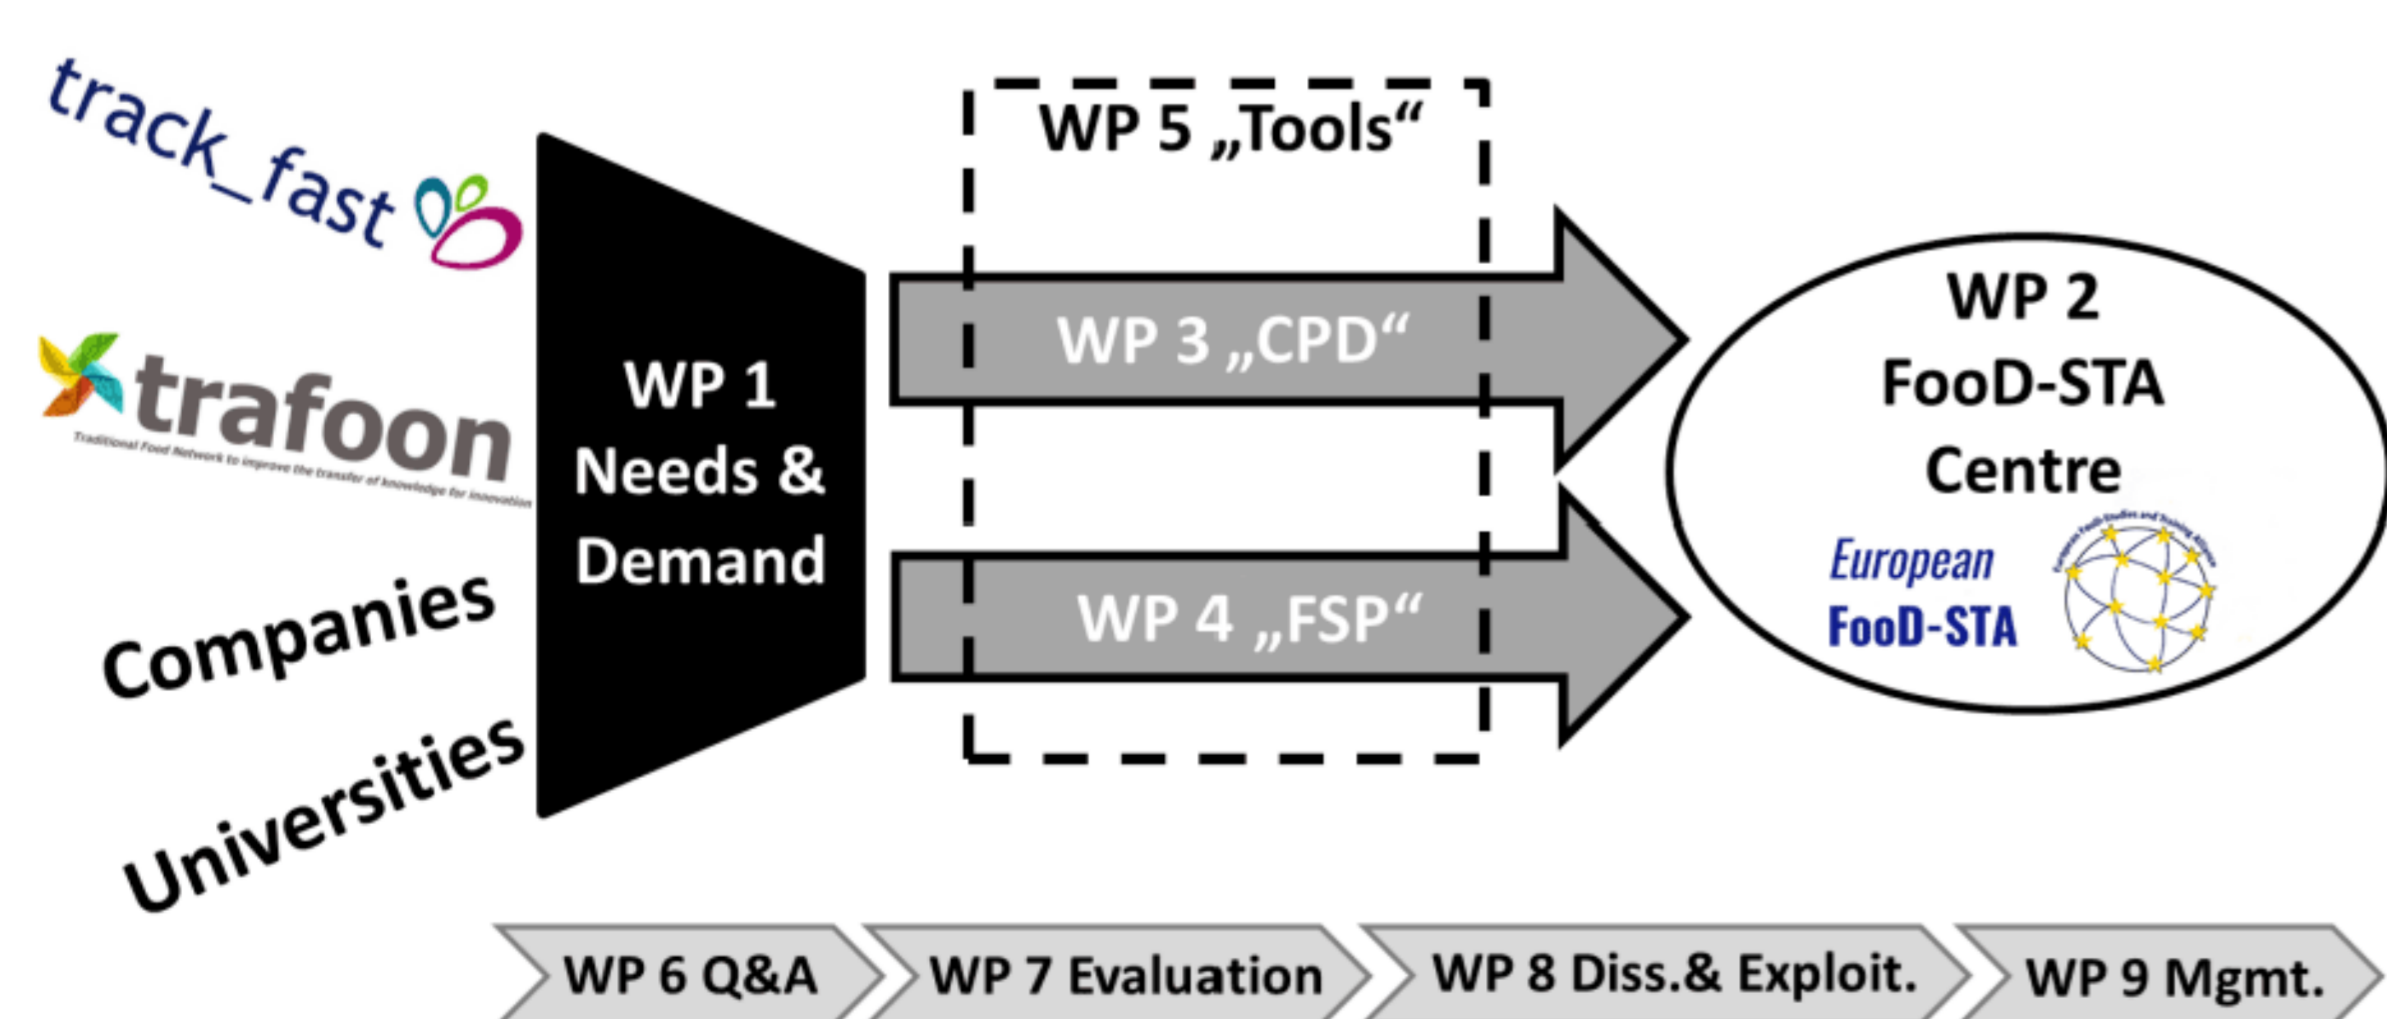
track_fast

trafoon
Traditional Food Network to improve the transfer of knowledge for innovation

Companies

Universities

WP 1
Needs &
Demand

WP 5 „Tools“

WP 3 „CPD“

WP 4 „FSP“

WP 2
FooD-STA
Centre

European
FooD-STA

European Food Studies and Training Alliance

WP 6 Q&A

WP 7 Evaluation

WP 8 Diss.& Exploit.

WP 9 Mgmt.